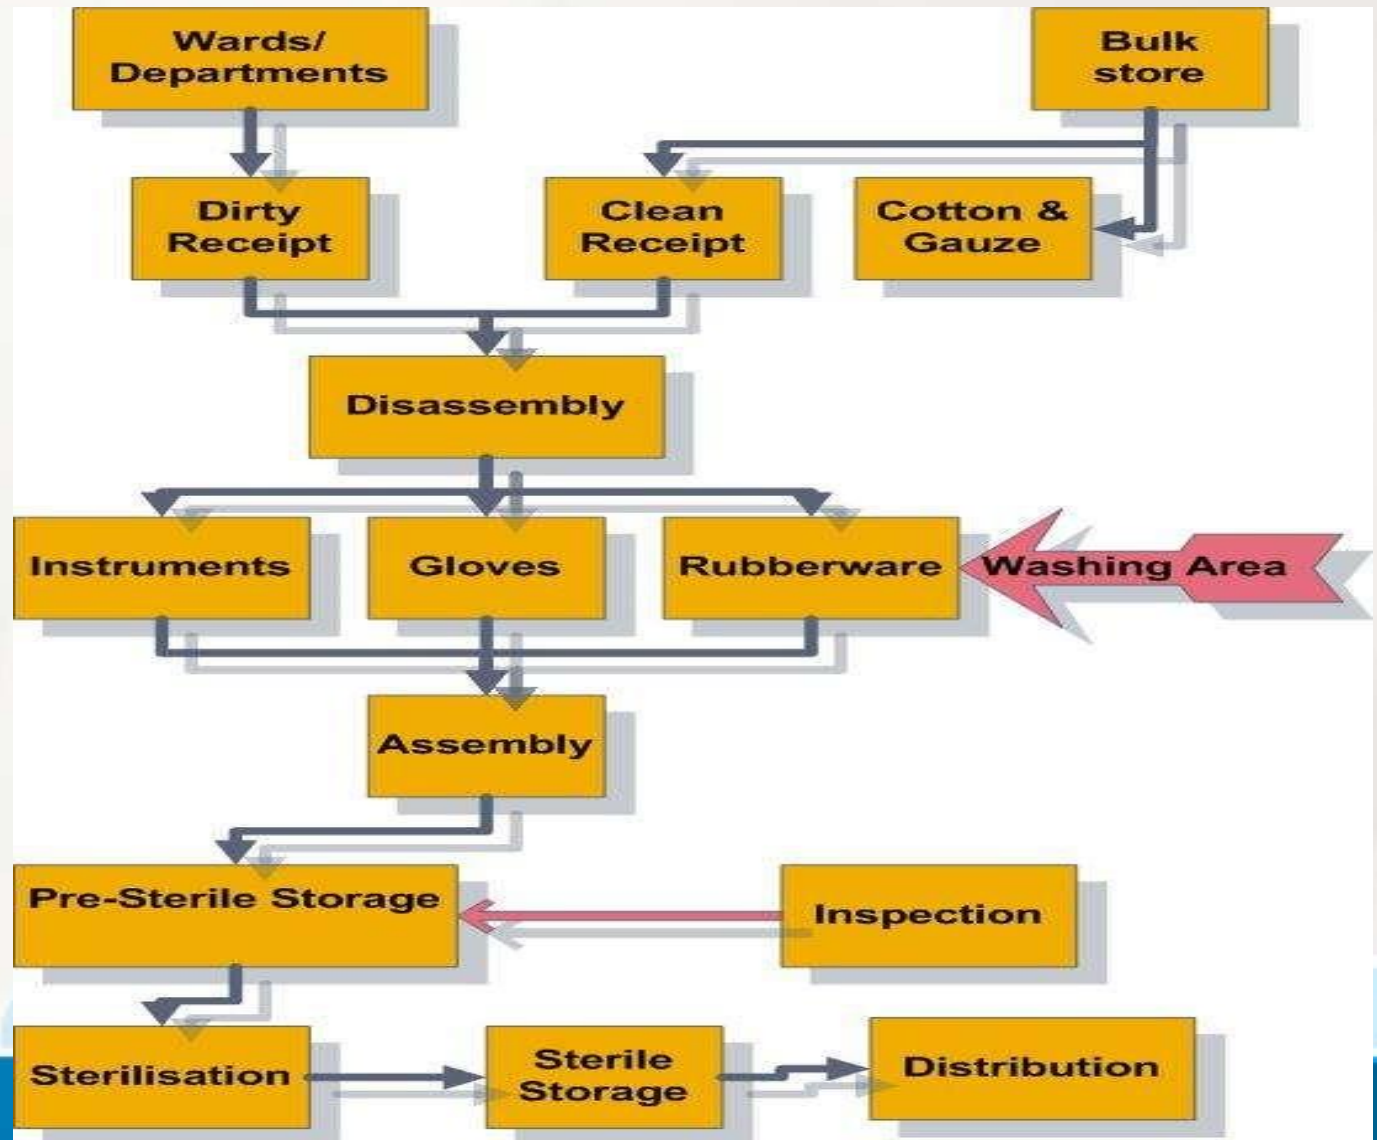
Wards/ Departments

Bulk store

Dirty Receipt

Clean Receipt

Cotton & Gauze

Disassembly

Instruments

Gloves

Rubberware

Washing Area

Assembly

Pre-Sterile Storage

Inspection

Sterilisation

Sterile Storage

Distribution